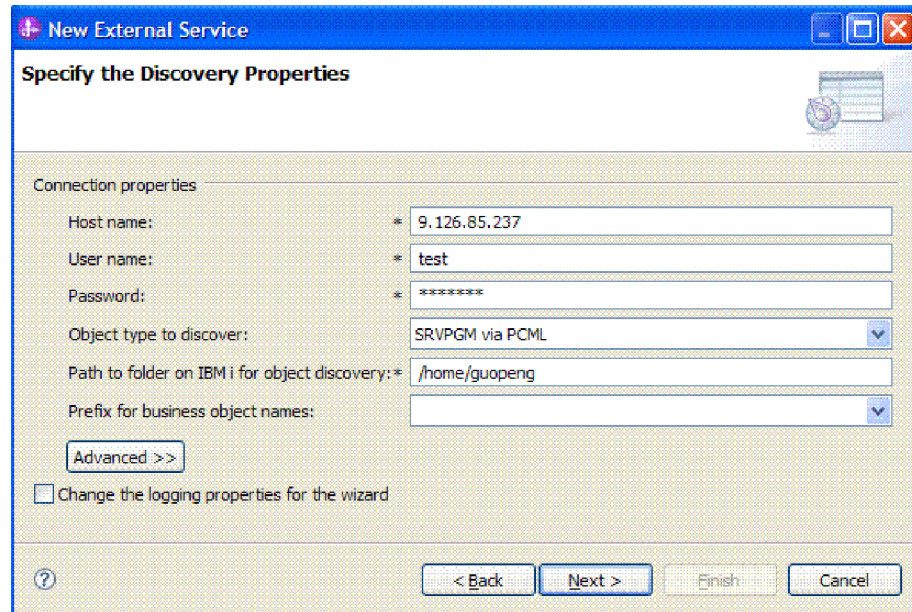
New External Service

Specify the Discovery Properties

Connection properties

Host name: * 9.126.85.237

User name: * test

Password: * ********

Object type to discover: SRVPGM via PCML

Path to folder on IBM i for object discovery: * /home/guopeng

Prefix for business object names:

Advanced >>

Change the logging properties for the wizard

?

< Back

Next >

Finish

Cancel